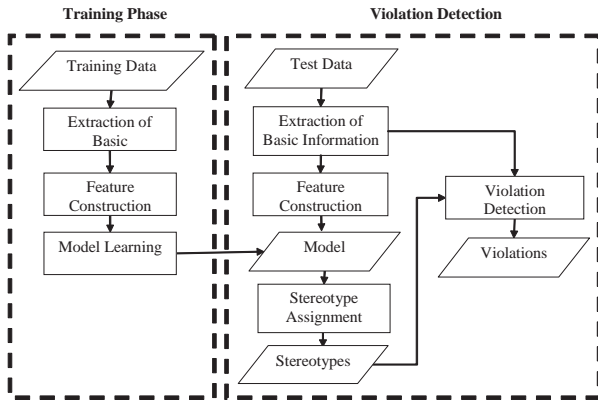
Training Phase

Training Data

Extraction of Basic

Feature Construction

Model Learning

Violation Detection

Test Data

Extraction of Basic Information

Feature Construction

Model

Stereotype Assignment

Stereotypes

Violation Detection

Violations